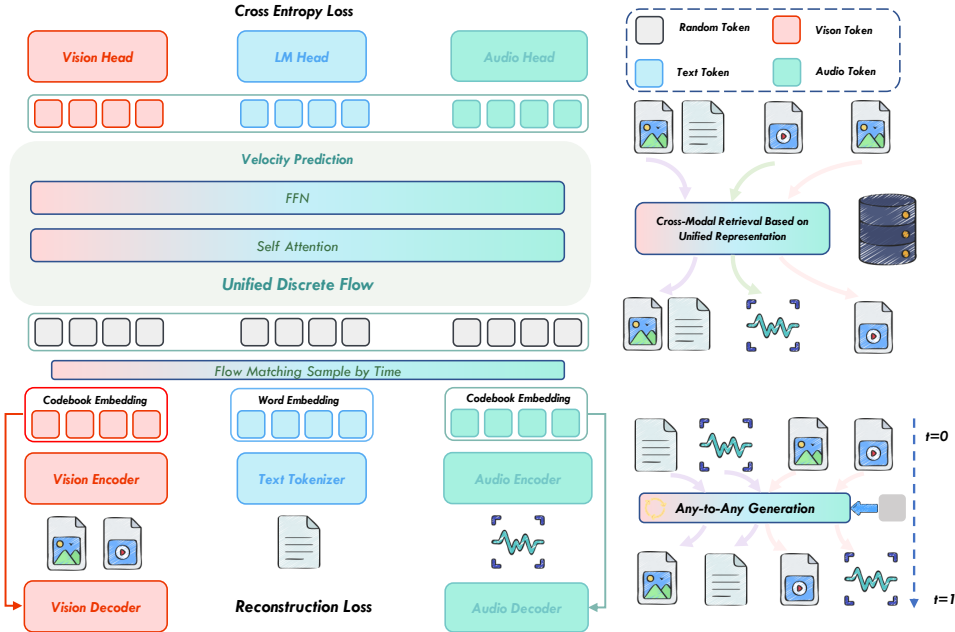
Cross Entropy Loss

Vision Head

LM Head

Audio Head

Random Token

Vison Token

Text Token

Audio Token

Velocity Prediction

FFN

Self Attention

Unified Discrete Flow

Cross-Modal Retrieval Based on Unified Representation

Flow Matching Sample by Time

Codebook Embedding

Word Embedding

Codebook Embedding

Vision Encoder

Text Tokenizer

Audio Encoder

t=0

Any-to-Any Generation

Vision Decoder

Reconstruction Loss

Audio Decoder

t=1